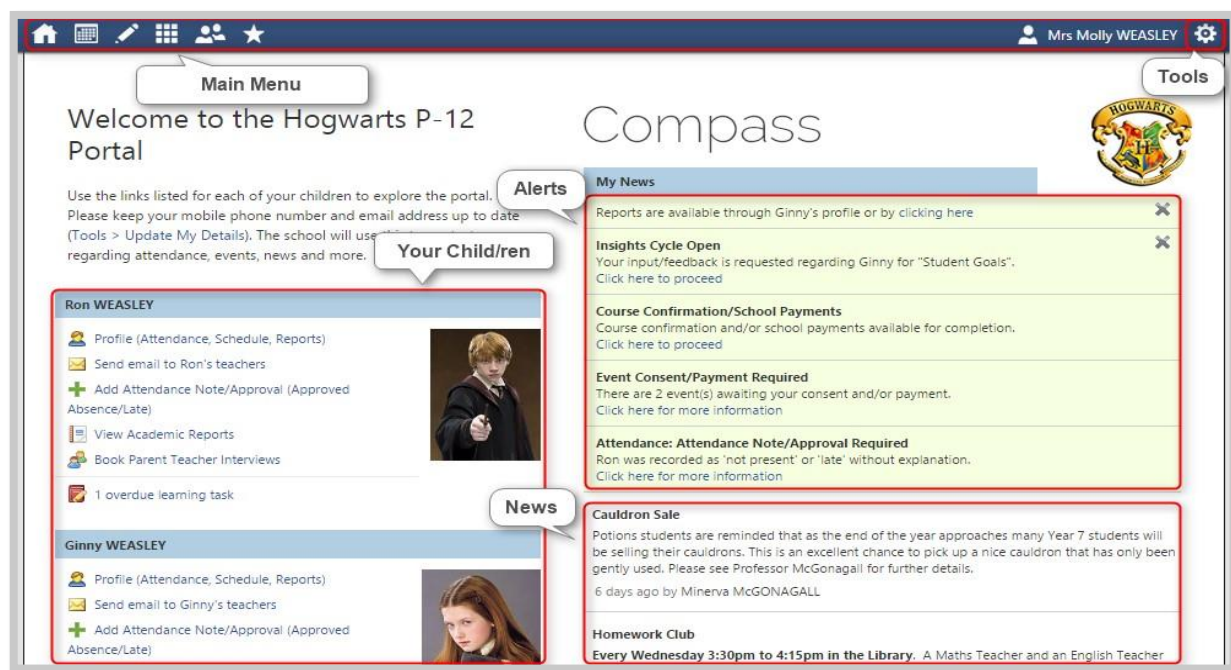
Mrs Molly WEASLEY

Main Menu

Tools

Welcome to the Hogwarts P-12 Portal

Compass

HOGWARTS

Use the links listed for each of your children to explore the portal. Please keep your mobile phone number and email address up to date (Tools > Update My Details). The school will use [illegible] regarding attendance, events, news and more.

Your Child/ren

Alerts

My News

Reports are available through Ginny's profile or by clicking here

Insights Cycle Open
Your input/feedback is requested regarding Ginny for "Student Goals".
Click here to proceed

Course Confirmation/School Payments
Course confirmation and/or school payments available for completion.
Click here to proceed

Event Consent/Payment Required
There are 2 event(s) awaiting your consent and/or payment.
Click here for more information

Attendance: Attendance Note/Approval Required
Ron was recorded as 'not present' or 'late' without explanation.
Click here for more information

Ron WEASLEY

Profile (Attendance, Schedule, Reports)
Send email to Ron's teachers
Add Attendance Note/Approval (Approved Absence/Late)
View Academic Reports
Book Parent Teacher Interviews
1 overdue learning task

News

Cauldron Sale
Potions students are reminded that as the end of the year approaches many Year 7 students will be selling their cauldrons. This is an excellent chance to pick up a nice cauldron that has only been gently used. Please see Professor McGonagall for further details.
6 days ago by Minerva McGONAGALL

Ginny WEASLEY

Profile (Attendance, Schedule, Reports)
Send email to Ginny's teachers
Add Attendance Note/Approval (Approved Absence/Late)

Homework Club
Every Wednesday 3:30pm to 4:15pm in the Library. A Maths Teacher and an English Teacher